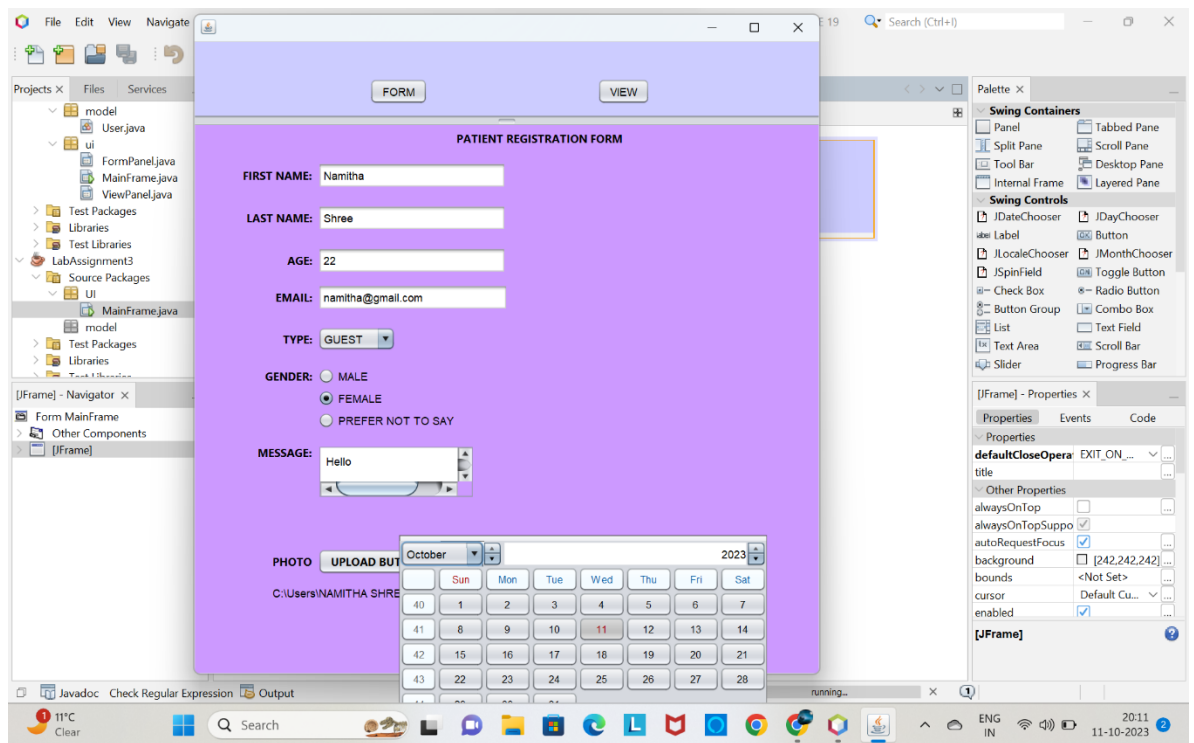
File Edit View Navigate
E 19
Search (Ctrl+I)

Projects × Files Services
model
User.java
ui
FormPanel.java
MainFrame.java
ViewPanel.java
Test Packages
Libraries
Test Libraries
LabAssignment3
Source Packages
UI
MainFrame.java
model
Test Packages
Libraries

[JFrame] - Navigator ×
Form MainFrame
Other Components
[JFrame]

FORM
VIEW

PATIENT REGISTRATION FORM

FIRST NAME: Namitha
LAST NAME: Shree
AGE: 22
EMAIL: namitha@gmail.com
TYPE: GUEST
GENDER: MALE
FEMALE
PREFER NOT TO SAY
MESSAGE: Hello

PHOTO UPLOAD BUT
C:\Users\NAMITHA SHRE

October 2023
| | Sun | Mon | Tue | Wed | Thu | Fri | Sat |
|---|---|---|---|---|---|---|---|
| 40 | 1 | 2 | 3 | 4 | 5 | 6 | 7 |
| 41 | 8 | 9 | 10 | 11 | 12 | 13 | 14 |
| 42 | 15 | 16 | 17 | 18 | 19 | 20 | 21 |
| 43 | 22 | 23 | 24 | 25 | 26 | 27 | 28 |

Palette ×
Swing Containers
Panel
Tabbed Pane
Split Pane
Scroll Pane
Tool Bar
Desktop Pane
Internal Frame
Layered Pane
Swing Controls
JDateChooser
JDayChooser
Label
Button
JLocaleChooser
JMonthChooser
JSpinField
Toggle Button
Check Box
Radio Button
Button Group
Combo Box
List
Text Field
Text Area
Scroll Bar
Slider
Progress Bar

[JFrame] - Properties ×
Properties Events Code
Properties
defaultCloseOpera EXIT_ON_...
title
Other Properties
alwaysOnTop
alwaysOnTopSuppo
autoRequestFocus
background [242,242,242]
bounds <Not Set>
cursor Default Cu...
enabled
[JFrame]

Javadoc Check Regular Expression Output
running...

11°C
Clear
Search
ENG
IN
20:11
11-10-2023